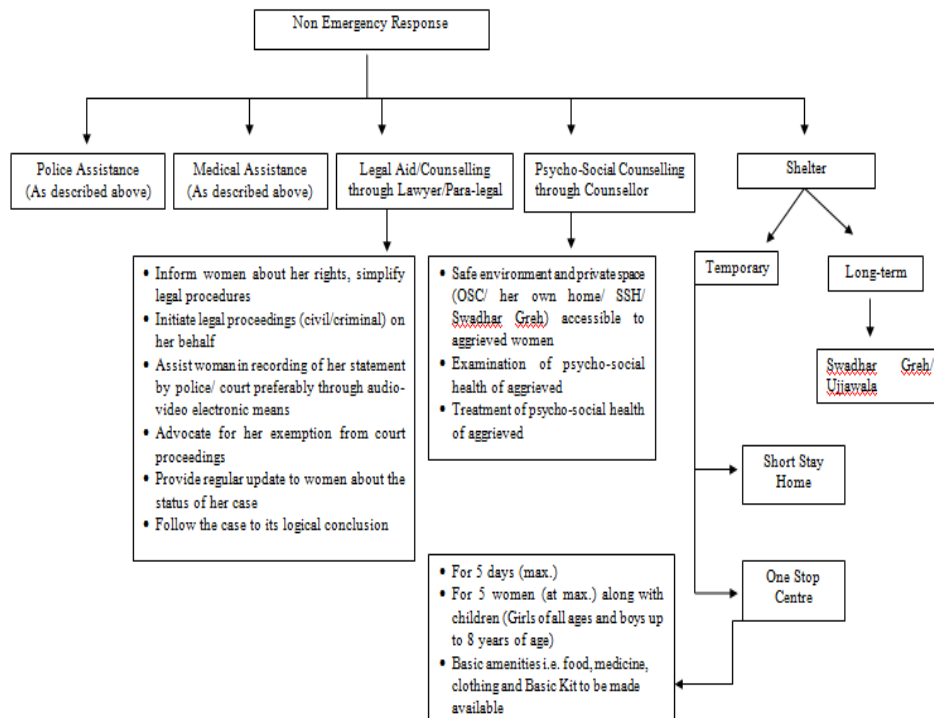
Non Emergency Response

Police Assistance (As described above)

Medical Assistance (As described above)

Legal Aid/Counselling through Lawyer/Para-legal

Psycho-Social Counselling through Counsellor

Shelter

- Inform women about her rights, simplify legal procedures
- Initiate legal proceedings (civil/criminal) on her behalf
- Assist woman in recording of her statement by police/ court preferably through audio-video electronic means
- Advocate for her exemption from court proceedings
- Provide regular update to women about the status of her case
- Follow the case to its logical conclusion

- Safe environment and private space (OSC/ her own home/ SSH/ Swadhar Greh) accessible to aggrieved women
- Examination of psycho-social health of aggrieved
- Treatment of psycho-social health of aggrieved

Temporary

Long-term

Swadhar Greh/ Ujjawala

Short Stay Home

One Stop Centre

- For 5 days (max.)
- For 5 women (at max.) along with children (Girls of all ages and boys up to 8 years of age)
- Basic amenities i.e. food, medicine, clothing and Basic Kit to be made available